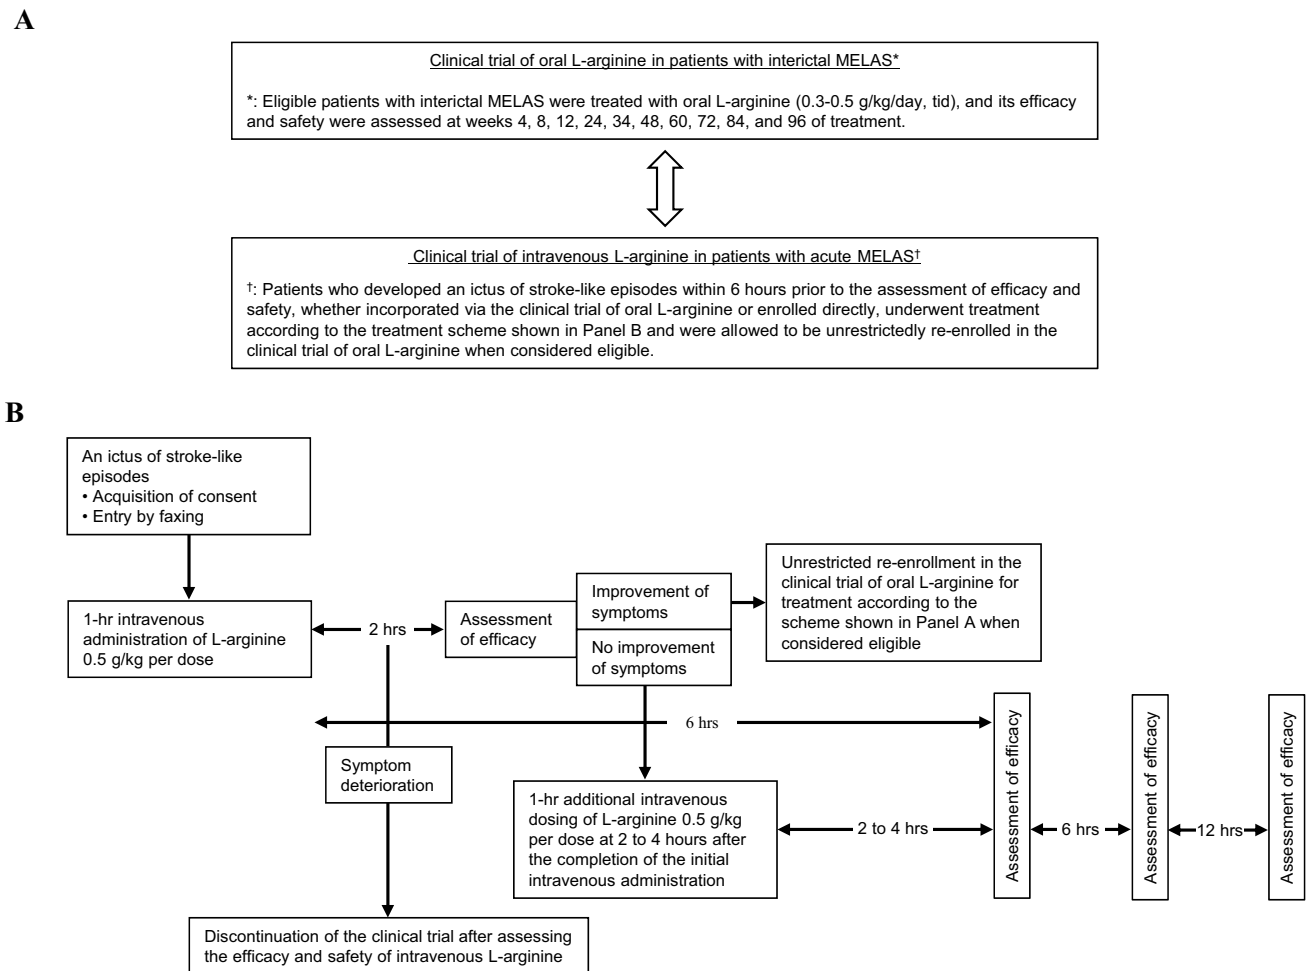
A

Clinical trial of oral L-arginine in patients with interictal MELAS*

*: Eligible patients with interictal MELAS were treated with oral L-arginine (0.3-0.5 g/kg/day, tid), and its efficacy and safety were assessed at weeks 4, 8, 12, 24, 34, 48, 60, 72, 84, and 96 of treatment.

Clinical trial of intravenous L-arginine in patients with acute MELAS†

†: Patients who developed an ictus of stroke-like episodes within 6 hours prior to the assessment of efficacy and safety, whether incorporated via the clinical trial of oral L-arginine or enrolled directly, underwent treatment according to the treatment scheme shown in Panel B and were allowed to be unrestrictedly re-enrolled in the clinical trial of oral L-arginine when considered eligible.

B

An ictus of stroke-like episodes
• Acquisition of consent
• Entry by faxing

1-hr intravenous administration of L-arginine 0.5 g/kg per dose

2 hrs

Assessment of efficacy

Improvement of symptoms

No improvement of symptoms

Unrestricted re-enrollment in the clinical trial of oral L-arginine for treatment according to the scheme shown in Panel A when considered eligible

6 hrs

Symptom deterioration

1-hr additional intravenous dosing of L-arginine 0.5 g/kg per dose at 2 to 4 hours after the completion of the initial intravenous administration

2 to 4 hrs

Assessment of efficacy

6 hrs

Assessment of efficacy

12 hrs

Assessment of efficacy

Discontinuation of the clinical trial after assessing the efficacy and safety of intravenous L-arginine